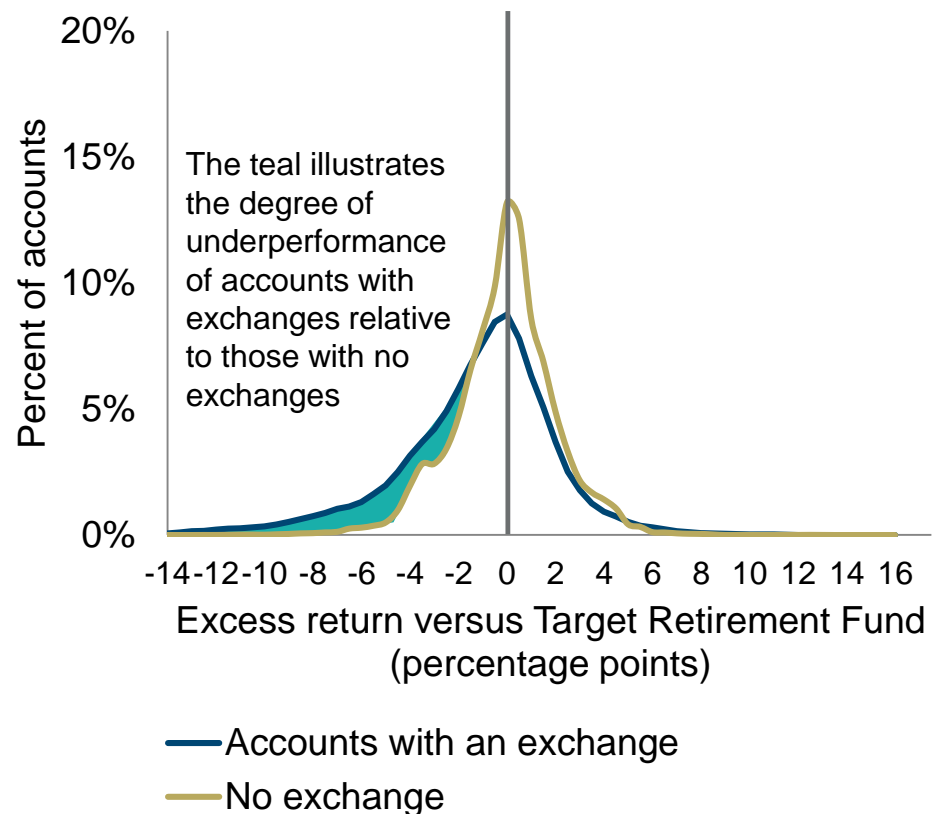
20%
15%
10%
5%
0%

Percent of accounts

The teal illustrates the degree of underperformance of accounts with exchanges relative to those with no exchanges

-14 -12 -10 -8 -6 -4 -2 0 2 4 6 8 10 12 14 16

Excess return versus Target Retirement Fund (percentage points)

Accounts with an exchange
No exchange